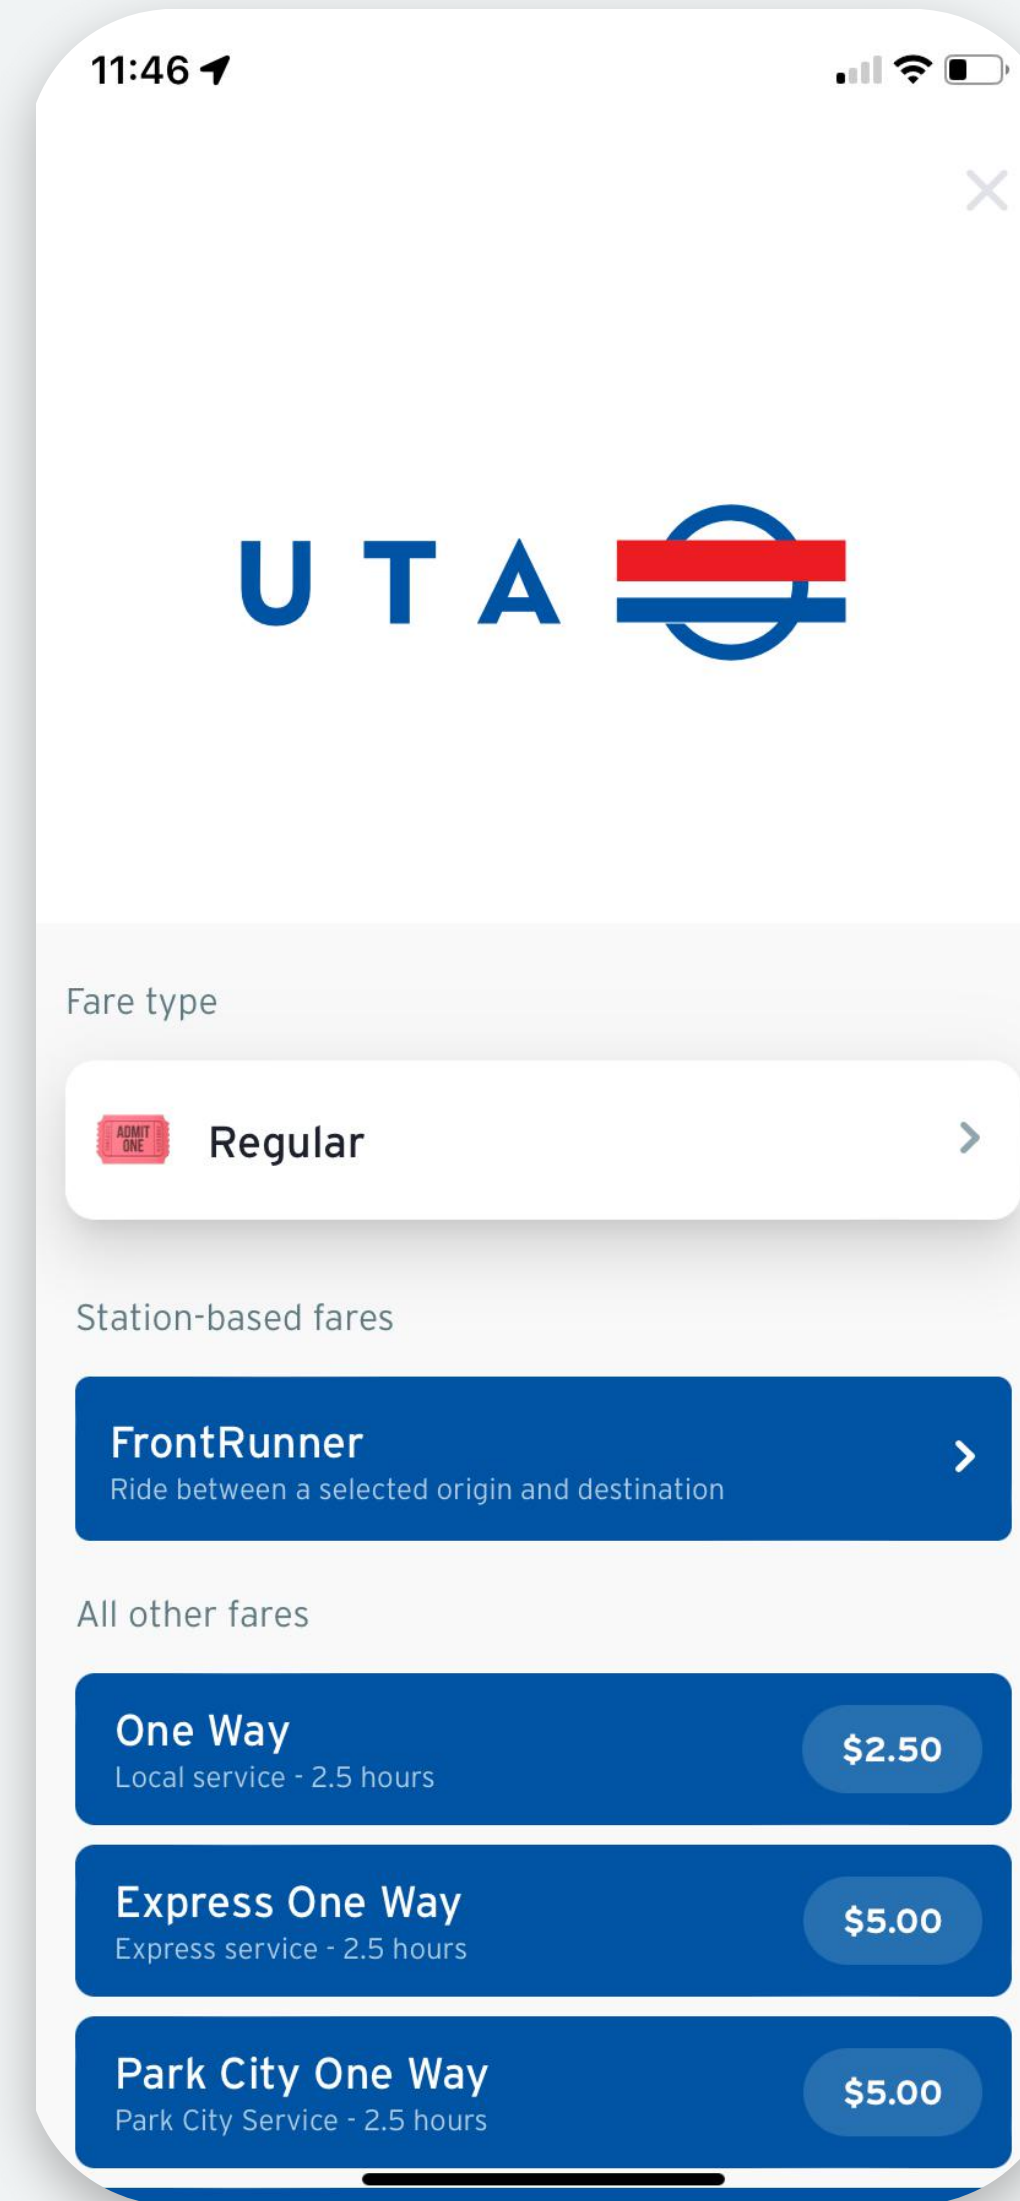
11:46

UTA

Fare type

ADMIT ONE

Regular

Station-based fares

FrontRunner
Ride between a selected origin and destination

All other fares

One Way
Local service - 2.5 hours
$2.50

Express One Way
Express service - 2.5 hours
$5.00

Park City One Way
Park City Service - 2.5 hours
$5.00